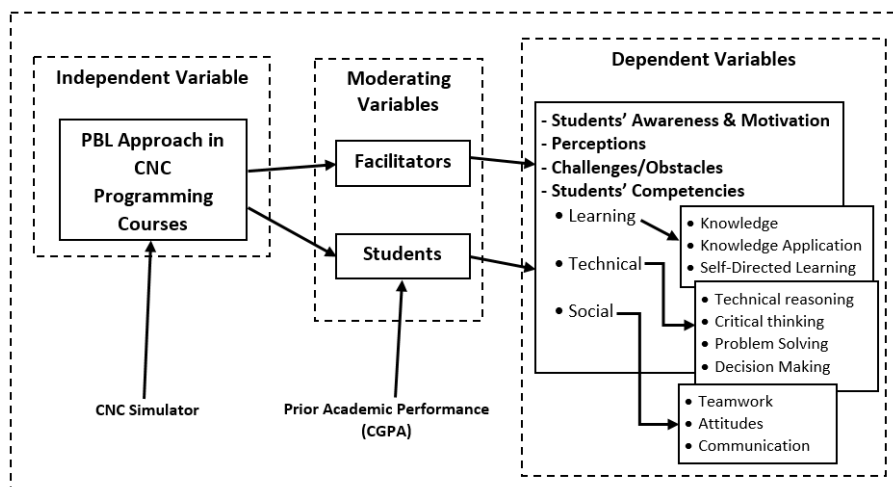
Independent Variable

PBL Approach in CNC Programming Courses

CNC Simulator

Moderating Variables

Facilitators

Students

Prior Academic Performance (CGPA)

Dependent Variables

- Students' Awareness & Motivation
- Perceptions
- Challenges/Obstacles
- Students' Competencies

• Learning
• Technical
• Social

• Knowledge
• Knowledge Application
• Self-Directed Learning

• Technical reasoning
• Critical thinking
• Problem Solving
• Decision Making

• Teamwork
• Attitudes
• Communication